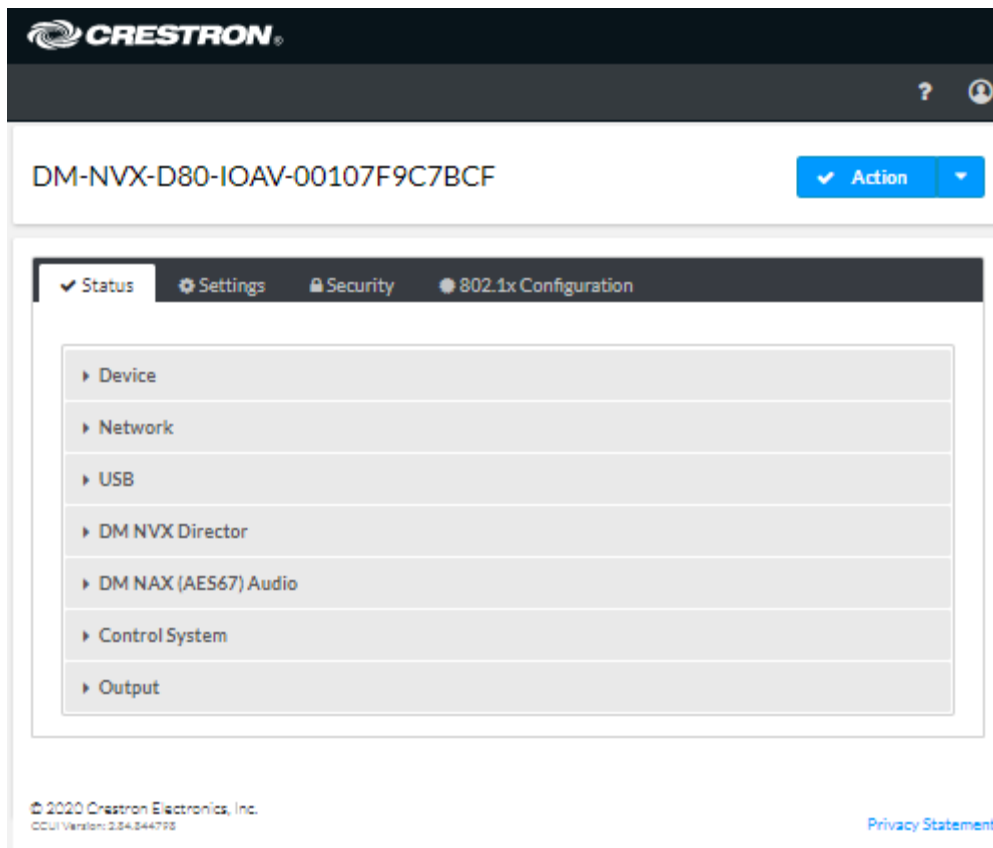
CRESTRON®

?

DM-NVX-D80-IOAV-00107F9C7BCF

Action

Status
Settings
Security
802.1x Configuration

Device
Network
USB
DM NVX Director
DM NAX (AES67) Audio
Control System
Output

© 2020 Crestron Electronics, Inc.
CCUI Version: 2.84.844798

Privacy Statement